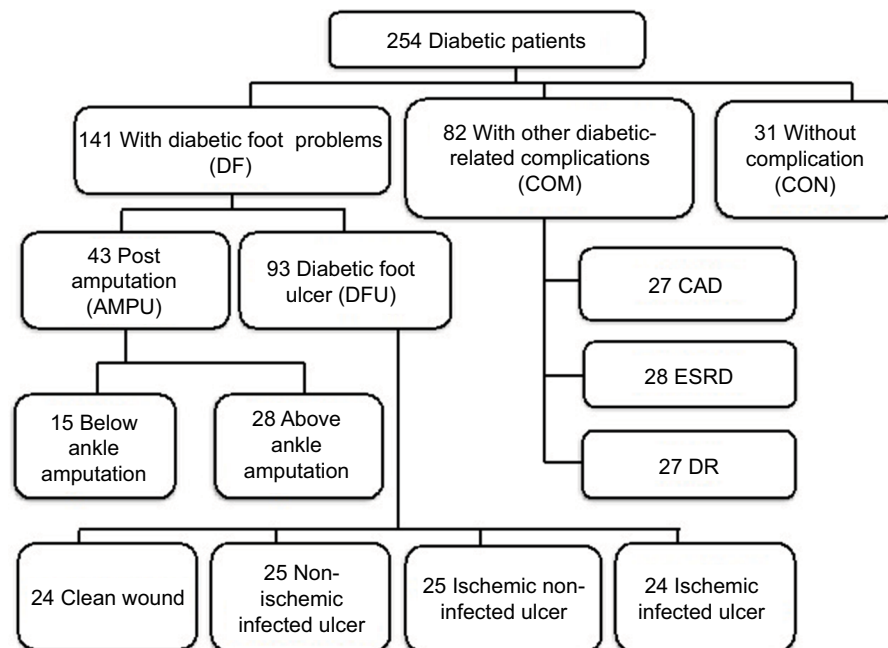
254 Diabetic patients

141 With diabetic foot problems (DF)

82 With other diabetic-related complications (COM)

31 Without complication (CON)

43 Post amputation (AMPU)

93 Diabetic foot ulcer (DFU)

27 CAD

28 ESRD

27 DR

15 Below ankle amputation

28 Above ankle amputation

24 Clean wound

25 Non-ischemic infected ulcer

25 Ischemic non-infected ulcer

24 Ischemic infected ulcer